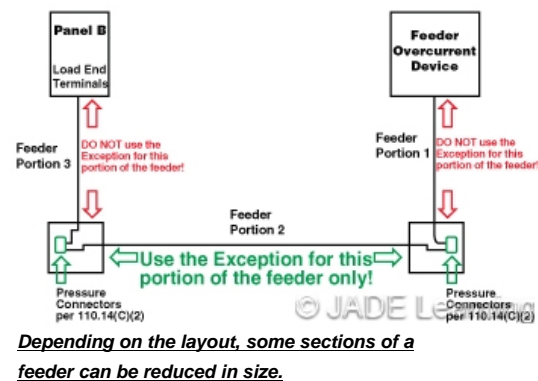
Panel B

Load End Terminals

Feeder Overcurrent Device

Feeder Portion 3

DO NOT use the Exception for this portion of the feeder!

Feeder Portion 1

DO NOT use the Exception for this portion of the feeder!

Feeder Portion 2

Use the Exception for this portion of the feeder only!

Pressure Connectors per 110.14(C)(2)

© JADE Le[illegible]

Pressure Connectors per 110.14(C)(2)

Depending on the layout, some sections of a feeder can be reduced in size.